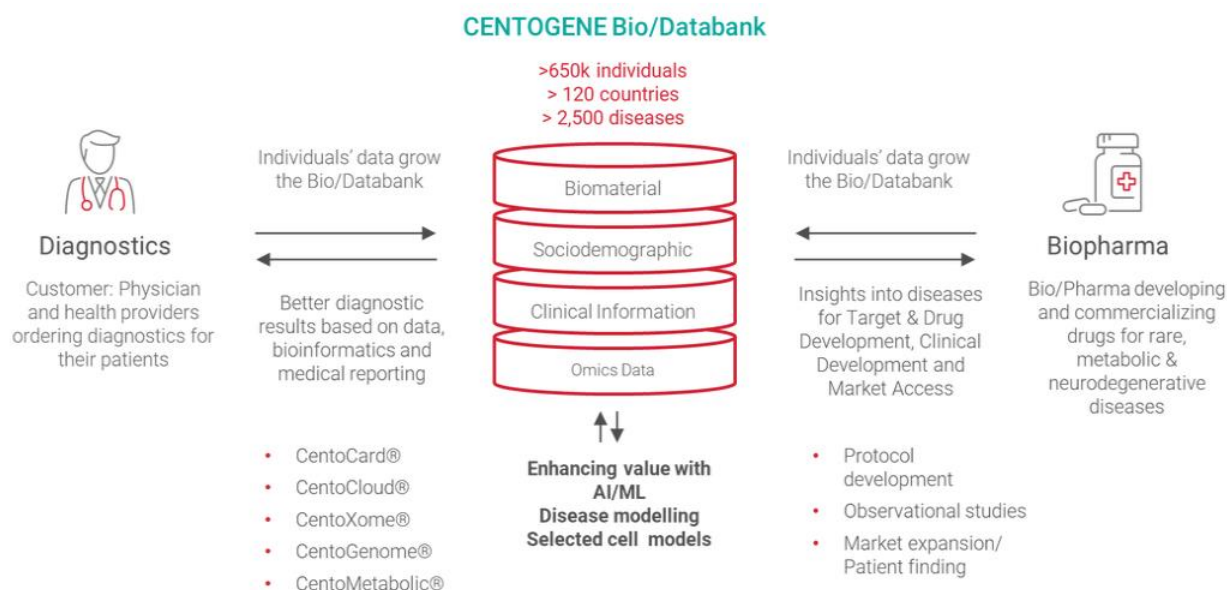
CENTOGENE Bio/Databank

>650k individuals
> 120 countries
> 2,500 diseases

Diagnostics

Customer: Physician and health providers ordering diagnostics for their patients

Individuals' data grow the Bio/Databank

Better diagnostic results based on data, bioinformatics and medical reporting

- CentoCard®
- CentoCloud®
- CentoXome®
- CentoGenome®
- CentoMetabolic®

Biomaterial

Sociodemographic

Clinical Information

Omics Data

Enhancing value with AI/ML
Disease modelling
Selected cell models

Individuals' data grow the Bio/Databank

Insights into diseases for Target & Drug Development, Clinical Development and Market Access

- Protocol development
- Observational studies
- Market expansion/ Patient finding

Biopharma

Bio/Pharma developing and commercializing drugs for rare, metabolic & neurodegenerative diseases